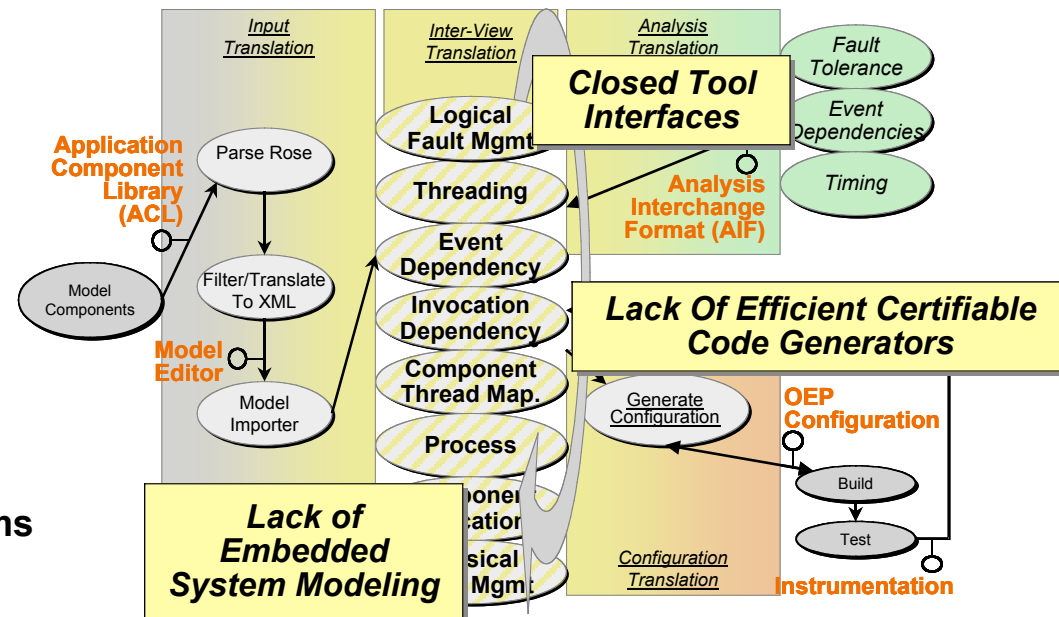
Input Translation

Inter-View Translation

Analysis Translation

Fault Tolerance

Event Dependencies

Timing

Closed Tool Interfaces

Application Component Library (ACL)

Parse Rose

Logical Fault Mgmt

Threading

Analysis Interchange Format (AIF)

Model Components

Filter/Translate To XML

Event Dependency

Invocation Dependency

Lack Of Efficient Certifiable Code Generators

Model Editor

Model Importer

Component Thread Map.

Process

Generate Configuration

OEP Configuration

ns

Lack of Embedded System Modeling

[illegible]ponen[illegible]

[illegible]cation

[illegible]sical

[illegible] Mgmt

Build

Test

Configuration Translation

Instrumentation